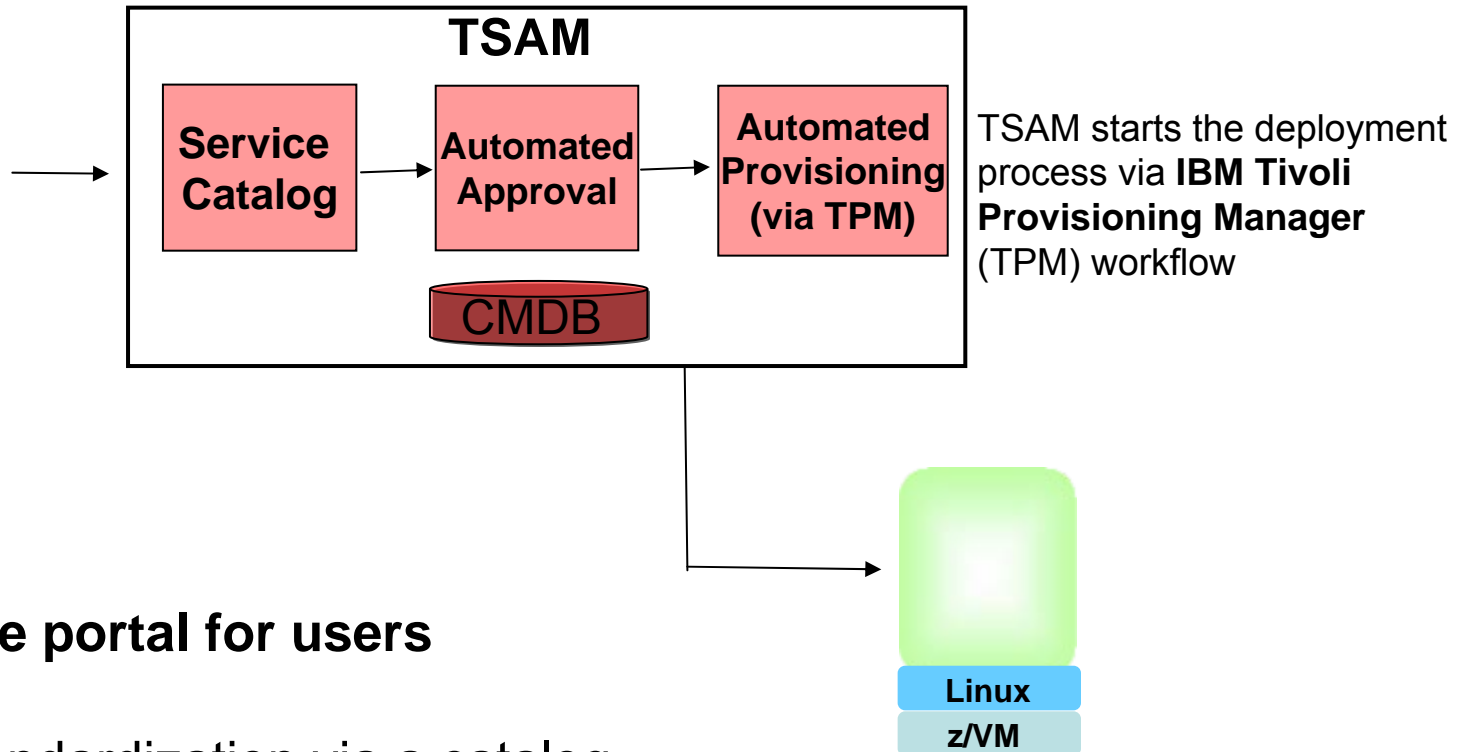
TSAM

Service Catalog

Automated Approval

Automated Provisioning (via TPM)

CMDB

TSAM starts the deployment process via **IBM Tivoli Provisioning Manager** (TPM) workflow

e portal for users

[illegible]ndardization via a catalog

Linux

z/VM